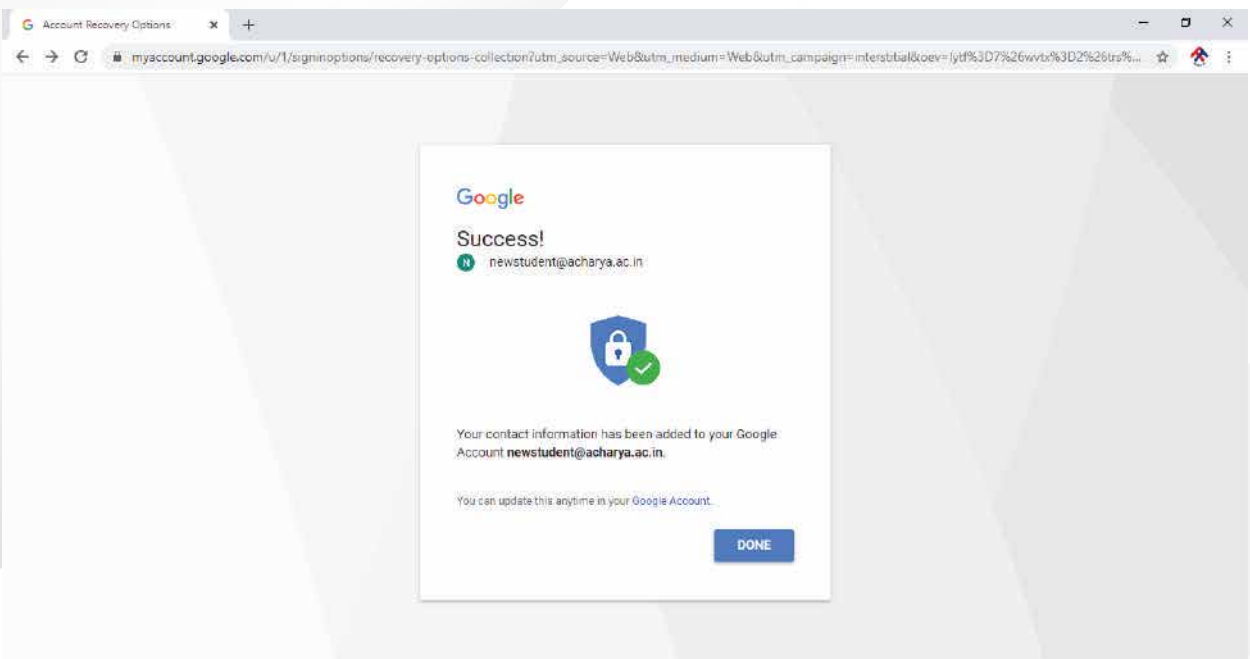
Account Recovery Options

myaccount.google.com/u/1/signinoptions/recovery-options-collection?utm_source=Web&utm_medium=Web&utm_campaign=interstitial&oev=lytf%3D7%26wvtx%3D2%26trs%...

Google

Success!

N newstudent@acharya.ac.in

Your contact information has been added to your Google Account **newstudent@acharya.ac.in**.

You can update this anytime in your Google Account.

DONE